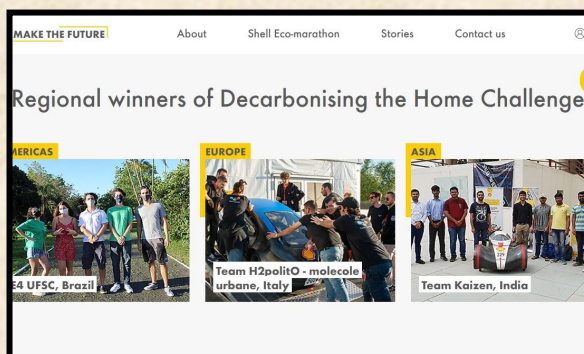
MAKE THE FUTURE

About

Shell Eco-marathon

Stories

Contact us

Regional winners of Decarbonising the Home Challenge

MERICAS

E4 UFSC, Brazil

EUROPE

Team H2politO - molecole urbane, Italy

ASIA

Team Kaizen, India